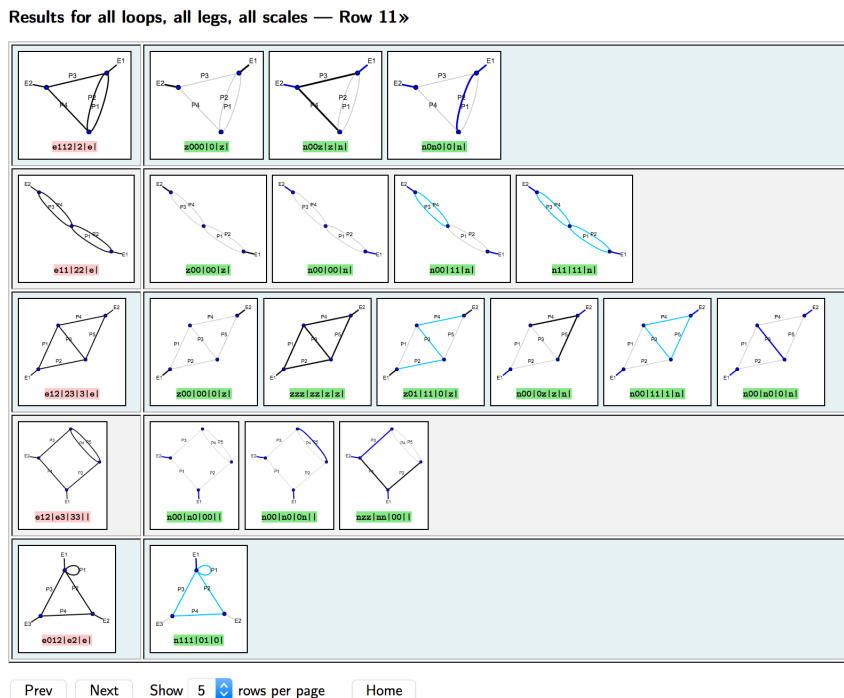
Results for all loops, all legs, all scales — Row 11»

E1 E2 P3 P4 P2 P1
e112|2|e|

E1 E2 P3 P4 P2 P1
z000|0|z|

E1 E2 P3 P4 P2 P1
n00z|z|n|

E1 E2 P3 P4 P2 P1
n0n0|0|n|

E2 P3 P4 P1 P2 E1
e11|22|e|

E2 P3 P4 P1 P2 E1
z00|00|z|

E2 P3 P4 P1 P2 E1
n00|00|n|

E2 P3 P4 P1 P2 E1
n00|11|n|

E2 P3 P4 P1 P2 E1
n11|11|n|

E2 P4 P5 P1 P3 P2 E1
e12|23|3|e|

E2 P4 P5 P1 P3 P2 E1
z00|00|0|z|

E2 P4 P5 P1 P3 P2 E1
zzz|zz|z|z|

E2 P4 P5 P1 P3 P2 E1
z01|11|0|z|

E2 P4 P5 P1 P3 P2 E1
n00|0z|z|n|

E2 P4 P5 P1 P3 P2 E1
n00|11|1|n|

E2 P4 P5 P1 P3 P2 E1
n00|n0|0|n|

E2 P3 P4 P5 P1 P2 E1
e12|e3|33||

E2 P3 P4 P5 P1 P2 E1
n00|n0|00||

E2 P3 P4 P5 P1 P2 E1
n00|n0|0n||

E2 P3 P4 P5 P1 P2 E1
nzz|nn|00||

E1 P1 P3 P2 P4 E3 E2
e012|e2|e|

E1 P1 P3 P2 P4 E3 E2
n111|01|0|

Prev Next Show 5 rows per page Home